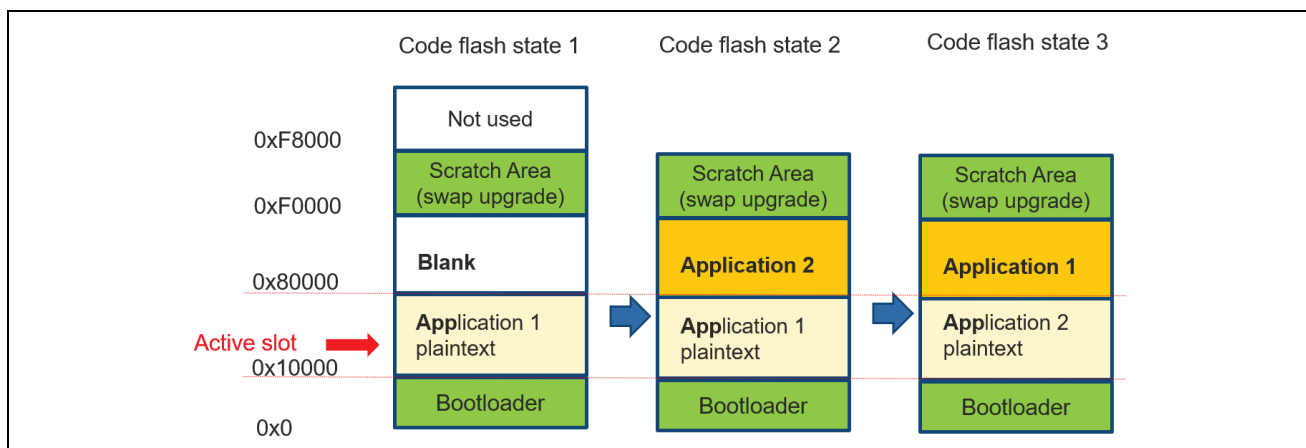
Code flash state 1

Code flash state 2

Code flash state 3

0xF8000

0xF0000

0x80000

Active slot

0x10000

0x0

Not used

Scratch Area (swap upgrade)

Blank

Application 1 plaintext

Bootloader

Scratch Area (swap upgrade)

Application 2

Application 1 plaintext

Bootloader

Scratch Area (swap upgrade)

Application 1

Application 2 plaintext

Bootloader